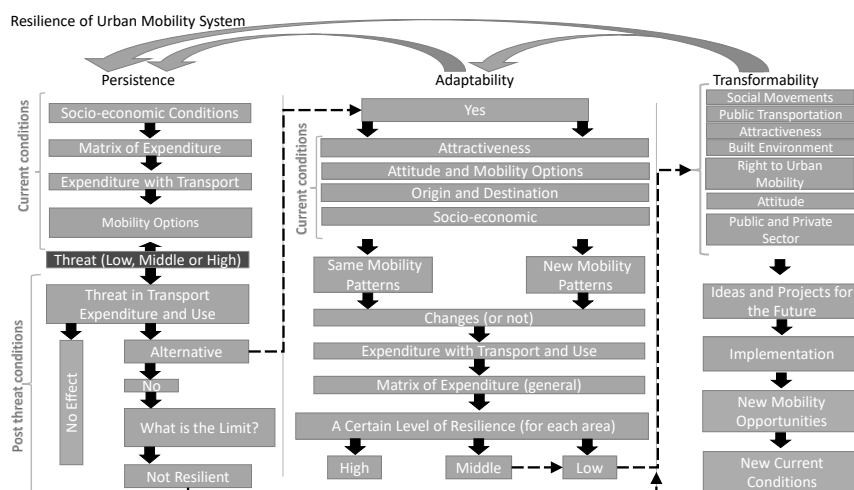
Resilience of Urban Mobility System

Persistence

Current conditions

Socio-economic Conditions

Matrix of Expenditure

Expenditure with Transport

Mobility Options

Threat (Low, Middle or High)

Post threat conditions

Threat in Transport Expenditure and Use

No Effect

Alternative

No

What is the Limit?

Not Resilient

Adaptability

Yes

Current conditions

Attractiveness

Attitude and Mobility Options

Origin and Destination

Socio-economic

Same Mobility Patterns

New Mobility Patterns

Changes (or not)

Expenditure with Transport and Use

Matrix of Expenditure (general)

A Certain Level of Resilience (for each area)

High

Middle

Low

Transformability

Social Movements

Public Transportation

Attractiveness

Built Environment

Right to Urban Mobility

Attitude

Public and Private Sector

Ideas and Projects for the Future

Implementation

New Mobility Opportunities

New Current Conditions